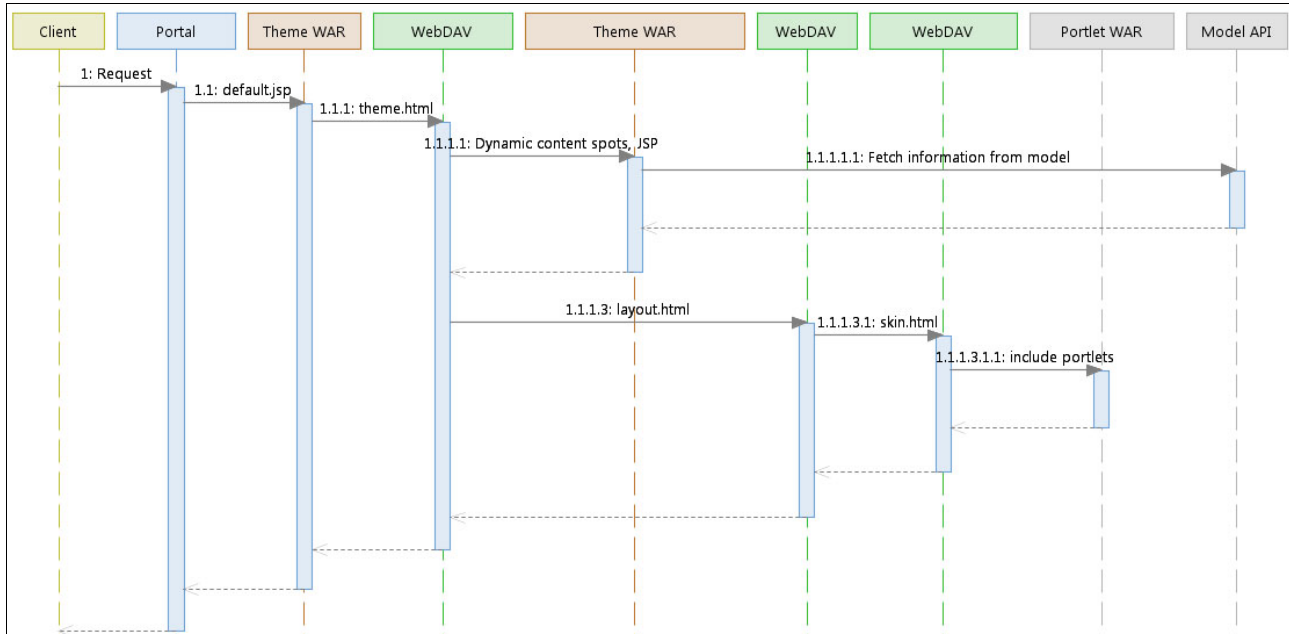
Client

Portal

Theme WAR

WebDAV

Theme WAR

WebDAV

WebDAV

Portlet WAR

Model API

1: Request

1.1: default.jsp

1.1.1: theme.html

1.1.1.1: Dynamic content spots, JSP

1.1.1.1.1: Fetch information from model

1.1.1.3: layout.html

1.1.1.3.1: skin.html

1.1.1.3.1.1: include portlets